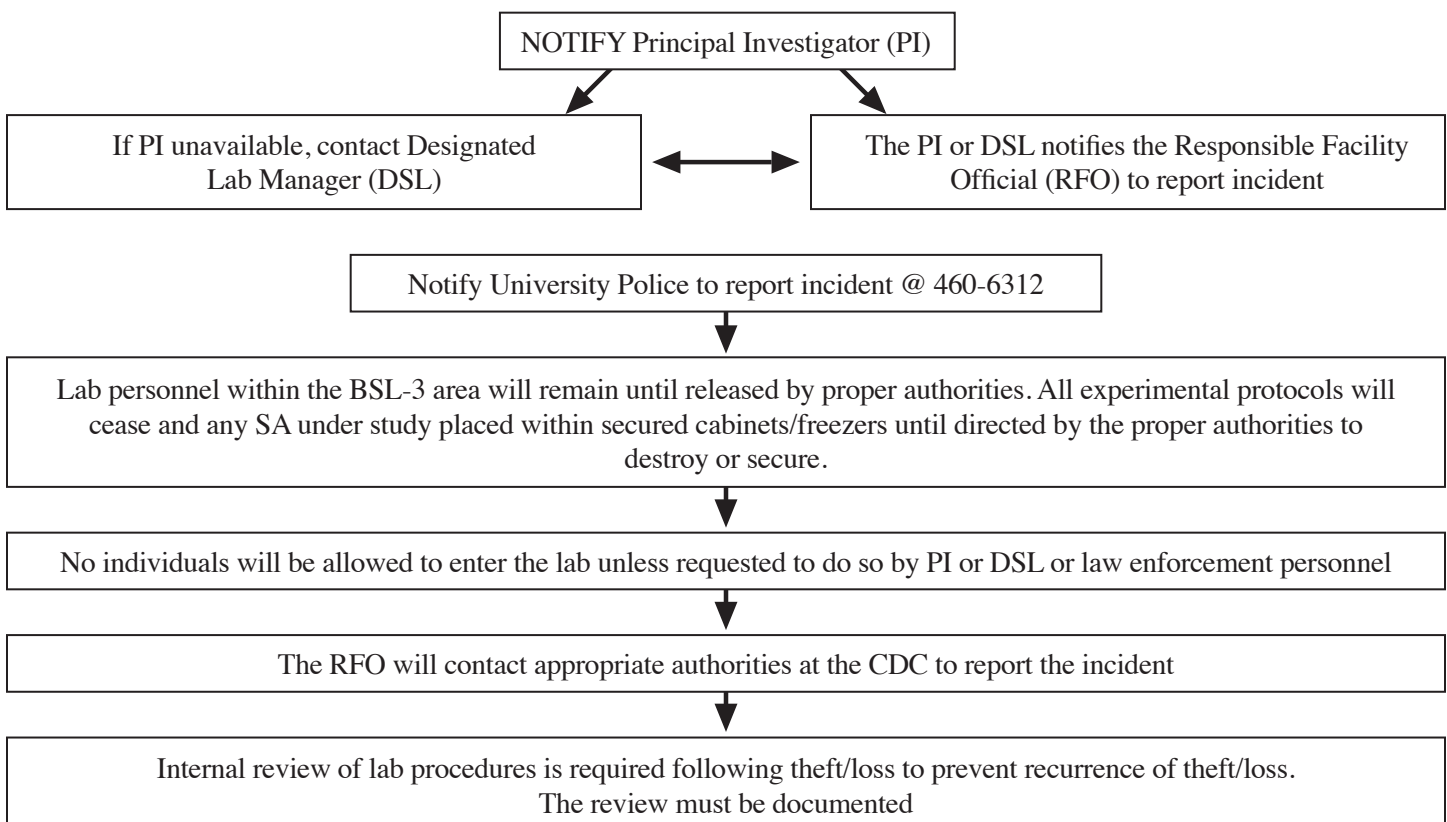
NOTIFY Principal Investigator (PI)

If PI unavailable, contact Designated Lab Manager (DSL)

The PI or DSL notifies the Responsible Facility Official (RFO) to report incident

Notify University Police to report incident @ 460-6312

Lab personnel within the BSL-3 area will remain until released by proper authorities. All experimental protocols will cease and any SA under study placed within secured cabinets/freezers until directed by the proper authorities to destroy or secure.

No individuals will be allowed to enter the lab unless requested to do so by PI or DSL or law enforcement personnel

The RFO will contact appropriate authorities at the CDC to report the incident

Internal review of lab procedures is required following theft/loss to prevent recurrence of theft/loss.
The review must be documented